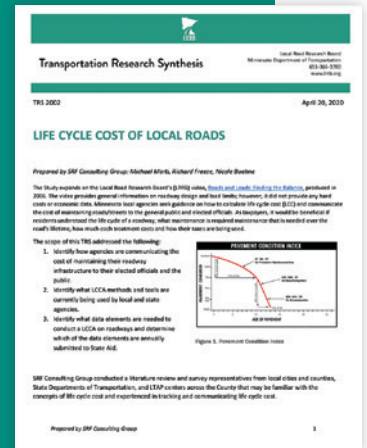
Transportation Research Synthesis

Local Road Research Board
Minnesota Department of Transportation
651-366-3780
www.lrrb.org

TRS 2002

April 30, 2020

LIFE CYCLE COST OF LOCAL ROADS

Prepared by SRF Consulting Group: Michael Marti, Richard Freeze, Nicole Buelow

The Study expands on the Local Road Research Board's (LRRB) video, Roads and Loads: Finding the Balance, produced in 2006. The video provides general information on roadway design and load limits; however, it did not provide any hard costs or economic data. Minnesota local agencies seek guidance on how to calculate life cycle cost (LCC) and communicate the cost of maintaining roads/streets to the general public and elected officials. As taxpayers, it would be beneficial if residents understood the life cycle of a roadway, what maintenance is required and the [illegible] needed over the road's lifetime, how much each treatment costs and how their taxes are being used.

The scope of this TRS addressed the following:

1. Identify how agencies are communicating the cost of maintaining their roadway infrastructure to their elected officials and the public
2. Identify what LCCA methods and tools are currently being used by local and state agencies.
3. Identify what data elements are needed to conduct a LCCA on roadways and determine which of the data elements are annually submitted to State Aid.

PAVEMENT CONDITION INDEX

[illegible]

Figure 1. Pavement Condition Index

SRF Consulting Group conducted a literature review and survey representatives from local cities and counties, State Departments of Transportation, and LTAP centers across the Country that may be familiar with the concepts of life cycle cost and experienced in tracking and communicating life cycle cost.

Prepared by SRF Consulting Group

1